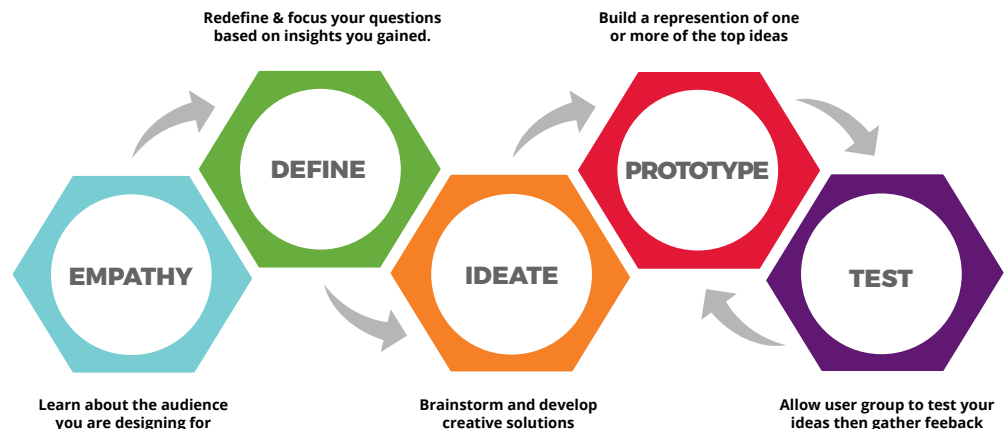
Redefine & focus your questions based on insights you gained.

Build a represention of one or more of the top ideas

DEFINE

PROTOTYPE

EMPATHY

IDEATE

TEST

Learn about the audience you are designing for

Brainstorm and develop creative solutions

Allow user group to test your ideas then gather feeback